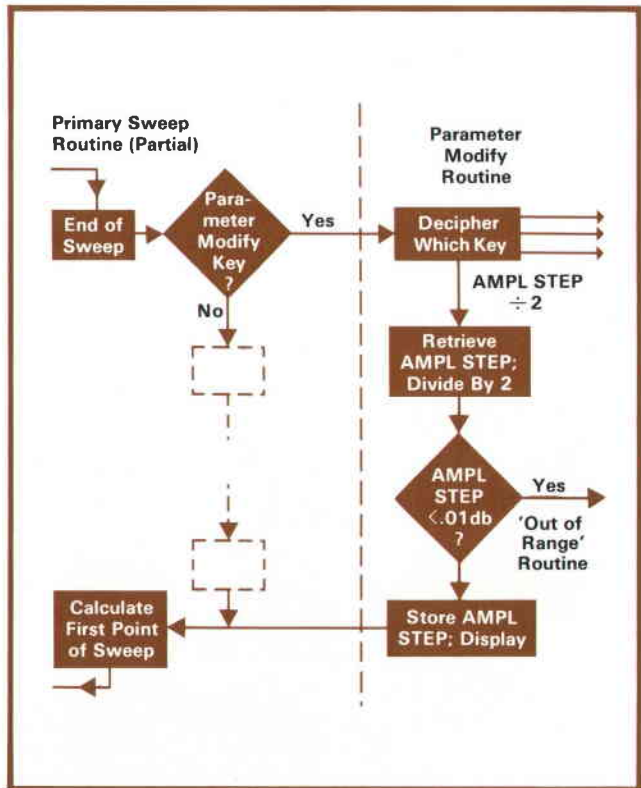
Primary Sweep Routine (Partial)

End of Sweep

Parameter Modify Key ?

Yes

No

Calculate First Point of Sweep

Parameter Modify Routine

Decipher Which Key

AMPL STEP $\div 2$

Retrieve AMPL STEP; Divide By 2

AMPL STEP <.01db ?

Yes

'Out of Range' Routine

Store AMPL STEP; Display